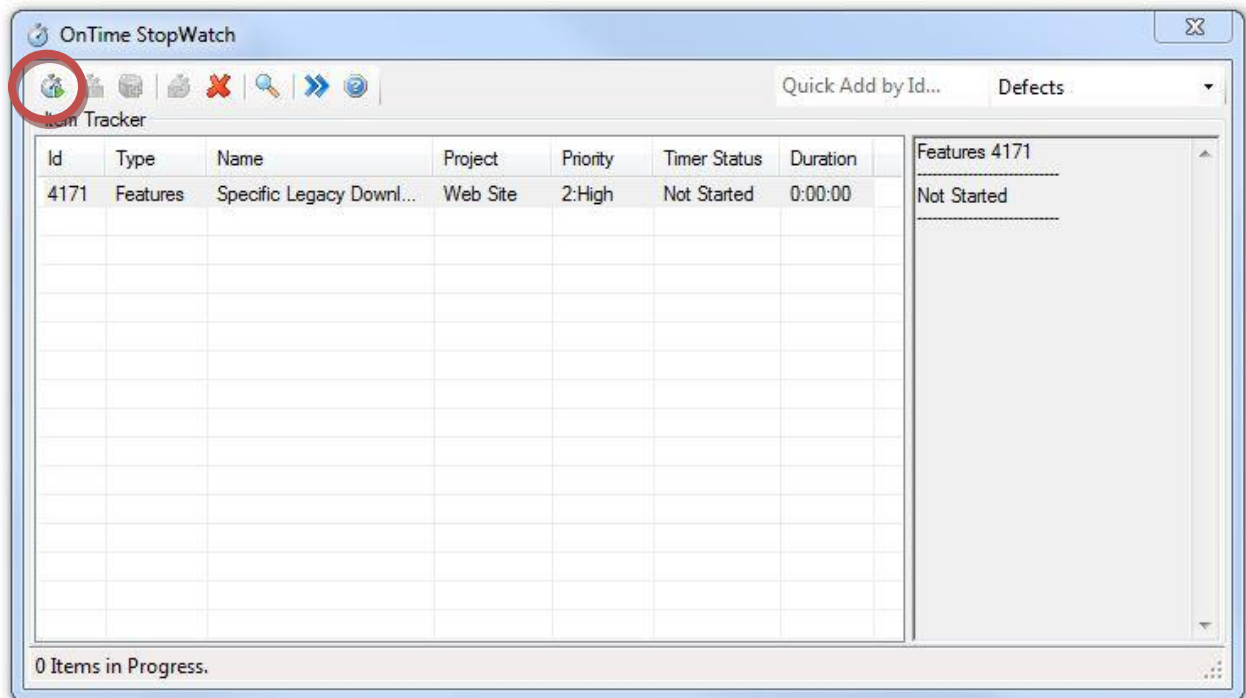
OnTime StopWatch

Quick Add by Id...

Defects

Item Tracker

| Id | Type | Name | Project | Priority | Timer Status | Duration |
|---|---|---|---|---|---|---|
| 4171 | Features | Specific Legacy Downl... | Web Site | 2:High | Not Started | 0:00:00 |

Features 4171
--------------------
Not Started
--------------------

0 Items in Progress.